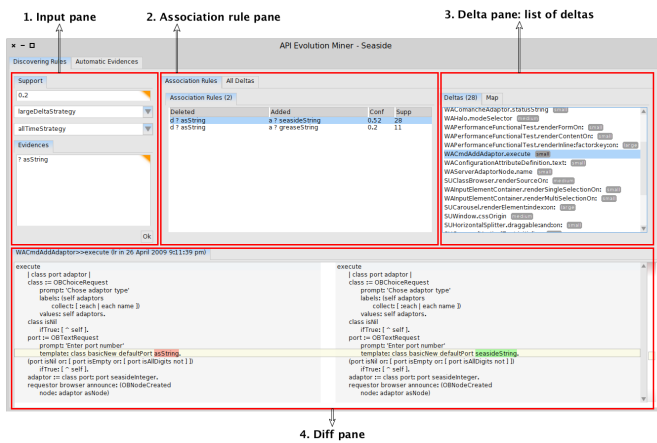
1. Input pane

2. Association rule pane

3. Delta pane: list of deltas

API Evolution Miner - Seaside

Discovering Rules | Automatic Evidences

Support

0.2

largeDeltaStrategy

allTimeStrategy

Evidences

? asString

Ok

Association Rules | All Deltas

Association Rules (2)

| Deleted | Added | Conf | Supp |
|---|---|---|---|
| d ? asString | a ? seasideString | 0.52 | 28 |
| d ? asString | a ? greaseString | 0.2 | 11 |

Deltas (28) | Map

WAComancheAdaptor.statusString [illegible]
WAHalo.modeSelector medium
WAPerformanceFunctionalTest.renderFormOn: small
WAPerformanceFunctionalTest.renderContentOn: small
WAPerformanceFunctionalTest.renderInlineFactorKeyOn: large
WACmdAddAdaptor.execute small
WAConfigurationAttributeDefinition.text: small
WAServerAdaptorNode.name small
SUClassBrowser.renderSourceOn: medium
WAInputElementContainer.renderSingleSelectionOn: small
WAInputElementContainer.renderMultiSelectionOn: small
SUCarousel.renderElementIndexOn: large
SUWindow.cssOrigin medium
SUHorizontalSplitter.draggableandon: small

WACmdAddAdaptor>>execute (lr in 26 April 2009 9:11:39 pm)

execute
| class port adaptor |
class := OBChoiceRequest
prompt: 'Chose adaptor type'
labels: (self adaptors
collect: [ :each | each name ])
values: self adaptors.
class isNil
ifTrue: [ ^ self ].
port := OBTextRequest
prompt: 'Enter port number'
template: class basicNew defaultPort asString.
(port isNil or: [ port isEmpty or: [ port isAllDigits not ] ])
ifTrue: [ ^ self ].
adaptor := class port: port seasideInteger.
requestor browser announce: (OBNodeCreated
node: adaptor asNode)

execute
| class port adaptor |
class := OBChoiceRequest
prompt: 'Chose adaptor type'
labels: (self adaptors
collect: [ :each | each name ])
values: self adaptors.
class isNil
ifTrue: [ ^ self ].
port := OBTextRequest
prompt: 'Enter port number'
template: class basicNew defaultPort seasideString.
(port isNil or: [ port isEmpty or: [ port isAllDigits not ] ])
ifTrue: [ ^ self ].
adaptor := class port: port seasideInteger.
requestor browser announce: (OBNodeCreated
node: adaptor asNode)

4. Diff pane